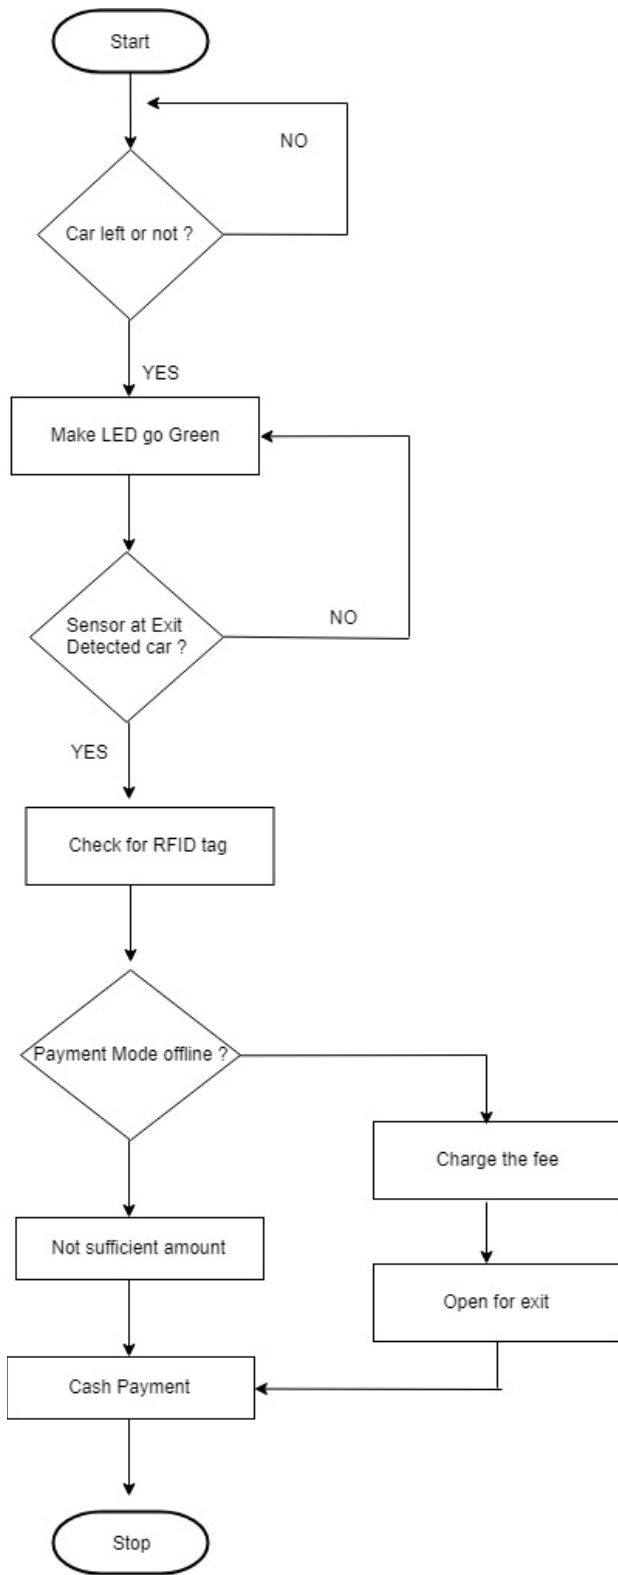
Start

NO

Car left or not ?

YES

Make LED go Green

Sensor at Exit Detected car ?

NO

YES

Check for RFID tag

Payment Mode offline ?

Charge the fee

Not sufficient amount

Open for exit

Cash Payment

Stop